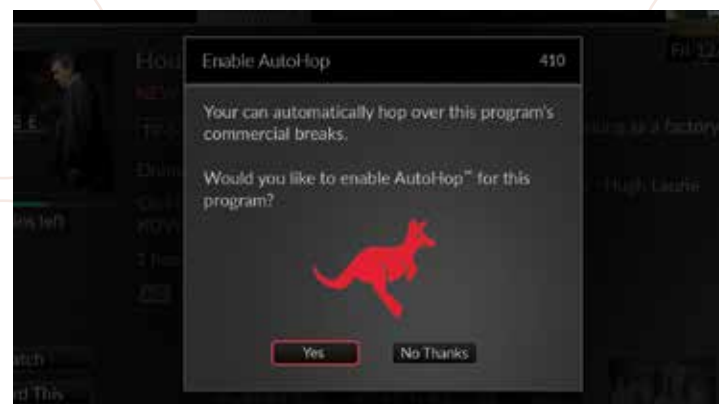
Enable AutoHop 410

Your can automatically hop over this program's commercial breaks.

Would you like to enable AutoHop™ for this program?

Yes No Thanks

Hou
NEW
S E
Drum
ins left
Fri 12
Hugh Laurie
nica is a factory
atch
rd This